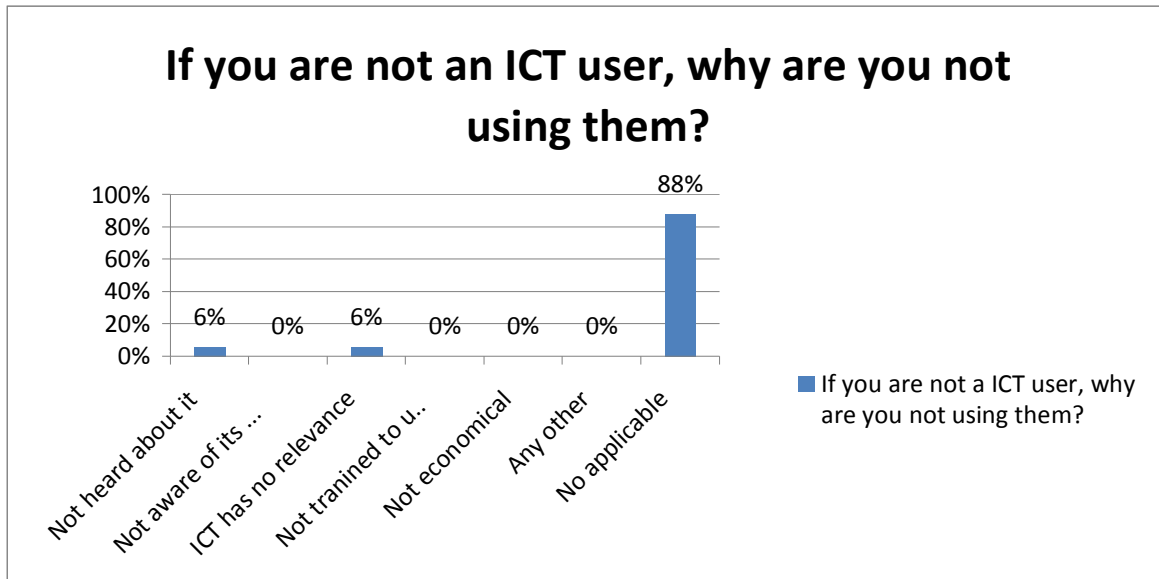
If you are not an ICT user, why are you not using them?

100%
80%
60%
40%
20%
0%

6%
0%
6%
0%
0%
0%
88%

Not heard about it
Not aware of its ...
ICT has no relevance
Not tranined to u...
Not economical
Any other
No applicable

If you are not a ICT user, why are you not using them?